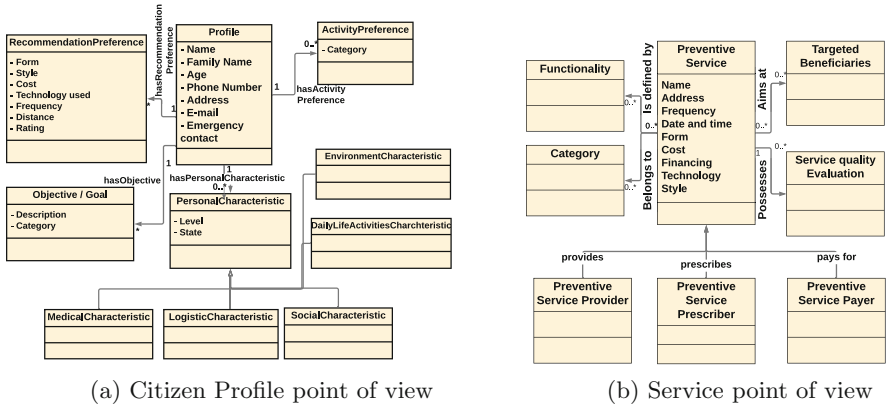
RecommendationPreference

- Form
- Style
- Cost
- Technology used
- Frequency
- Distance
- Rating

hasRecommendation Preference

*

1

Profile

- Name
- Family Name
- Age
- Phone Number
- Address
- E-mail
- Emergency contact

ActivityPreference

- Category

0..*

1

hasActivity Preference

1

hasObjective

Objective / Goal

- Description
- Category

*

1

hasPersonalCharacteristic

0..*

PersonalCharacteristic

- Level
- State

EnvironmentCharacteristic

DailyLifeActivitiesCharchteristic

MedicalCharacteristic

LogisticCharacteristic

SocialCharacteristic

(a) Citizen Profile point of view

Functionality

Category

0..*

0..*

Is defined by

Belongs to

0..*

Preventive Service

Name
Address
Frequency
Date and time
Form
Cost
Financing
Technology
Style

Aims at

0..*

Possesses

1

0..*

Targeted Beneficiaries

Service quality Evaluation

provides

prescribes

pays for

Preventive Service Provider

Preventive Service Prescriber

Preventive Service Payer

(b) Service point of view